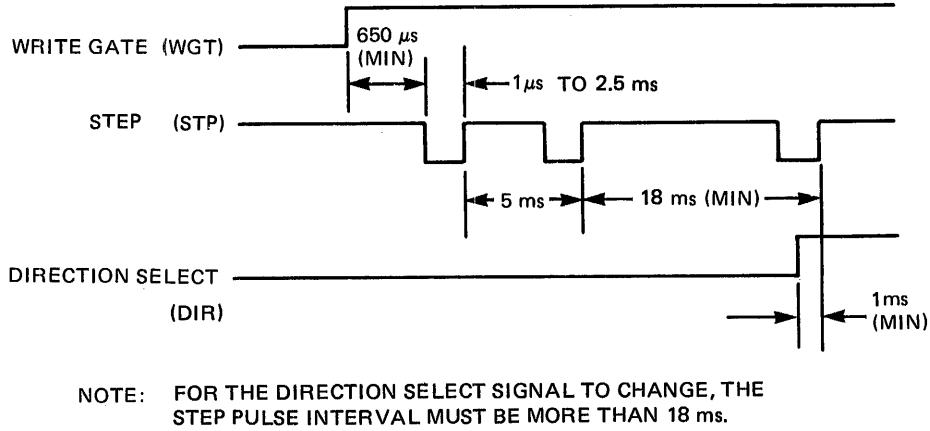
WRITE GATE (WGT)

650 $\mu s$ (MIN)

$1 \mu s$ TO 2.5 ms

STEP (STP)

5 ms

18 ms (MIN)

DIRECTION SELECT

(DIR)

1ms (MIN)

NOTE: FOR THE DIRECTION SELECT SIGNAL TO CHANGE, THE STEP PULSE INTERVAL MUST BE MORE THAN 18 ms.